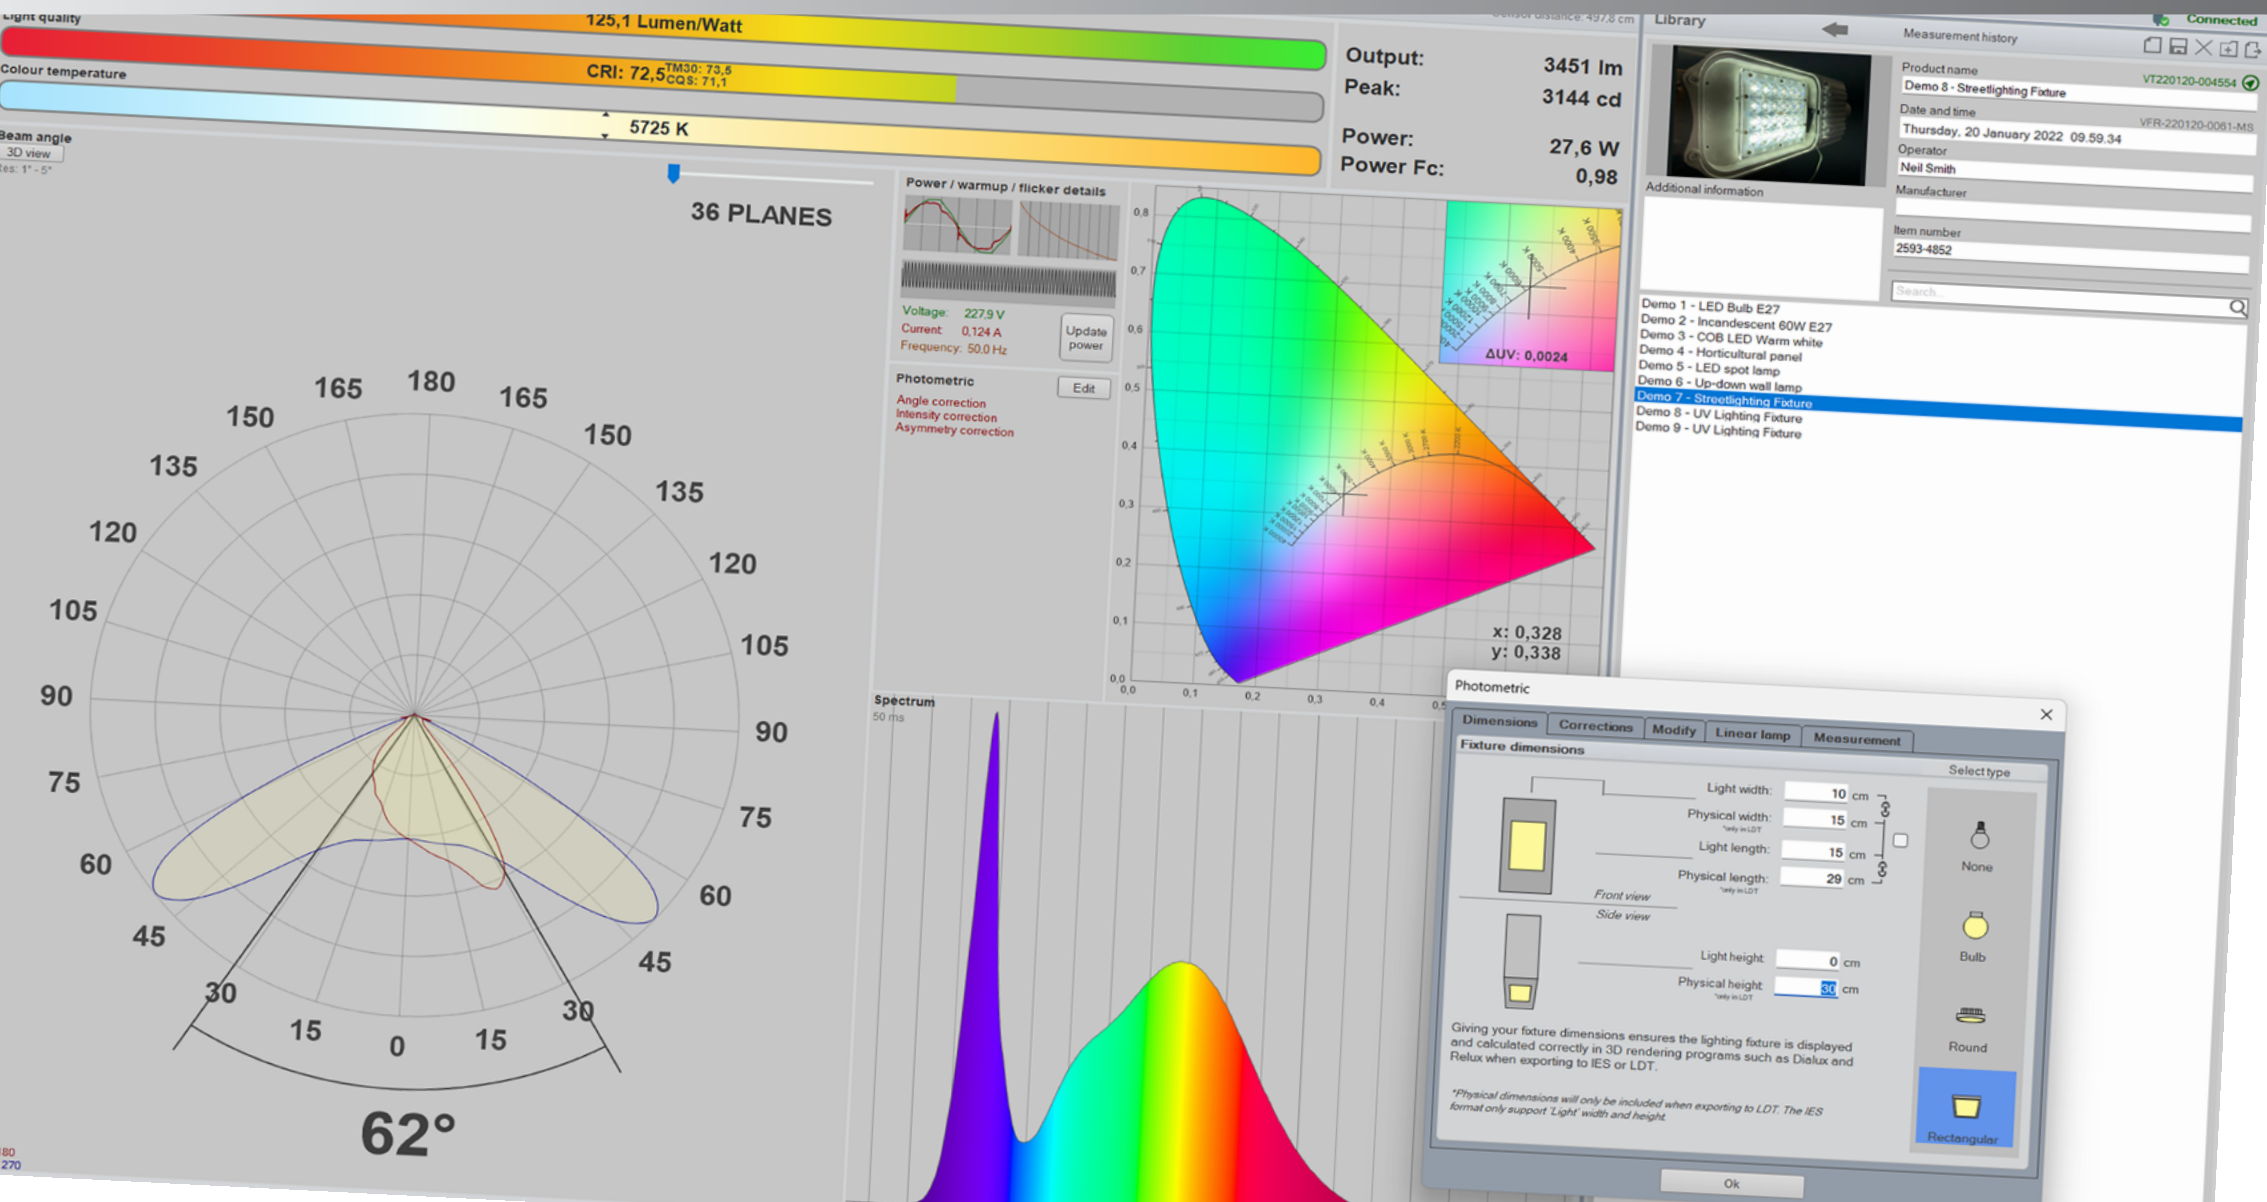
Light quality
125,1 Lumen/Watt
CRI: 72,5 TM30: 73,5 CQS: 71,1
Colour temperature
5725 K
Sensor distance: 497,8 cm
Output: 3451 lm
Peak: 3144 cd
Power: 27,6 W
Power Fc: 0,98
Beam angle
3D view
36 PLANES
Power / warmup / flicker details
Voltage: 227,9 V
Current: 0,124 A
Frequency: 50,0 Hz
Update power
Photometric
Edit
Angle correction
Intensity correction
Asymmetry correction
ΔUV: 0,0024
x: 0,328
y: 0,338
0,8
0,7
0,6
0,5
0,4
0,3
0,2
0,1
0,0
0,0 0,1 0,2 0,3 0,4 0,5
180 165 165 150 150 135 135 120 120 105 105 90 90 75 75 60 60 45 45 30 30 15 0 15
62°
Spectrum
50 ms
Library
Measurement history
Connected
Product name
VT220120-004554
Demo 8 - Streetlighting Fixture
Date and time
VFR-220120-0061-MS
Thursday, 20 January 2022 09.59.34
Operator
Neil Smith
Manufacturer
Item number
2593-4852
Additional information
Search...
Demo 1 - LED Bulb E27
Demo 2 - Incandescent 60W E27
Demo 3 - COB LED Warm white
Demo 4 - Horticultural panel
Demo 5 - LED spot lamp
Demo 6 - Up-down wall lamp
Demo 7 - Streetlighting Fixture
Demo 8 - UV Lighting Fixture
Demo 9 - UV Lighting Fixture
Photometric
Dimensions
Corrections
Modify
Linear lamp
Measurement
Fixture dimensions
Select type
Light width: 10 cm
Physical width: 15 cm
Light length: 15 cm
Physical length: 29 cm
Front view
Side view
Light height: 0 cm
Physical height: 30 cm
None
Bulb
Round
Rectangular
Giving your fixture dimensions ensures the lighting fixture is displayed and calculated correctly in 3D rendering programs such as Dialux and Relux when exporting to IES or LDT.
*Physical dimensions will only be included when exporting to LDT. The IES format only support 'Light' width and height.
Ok